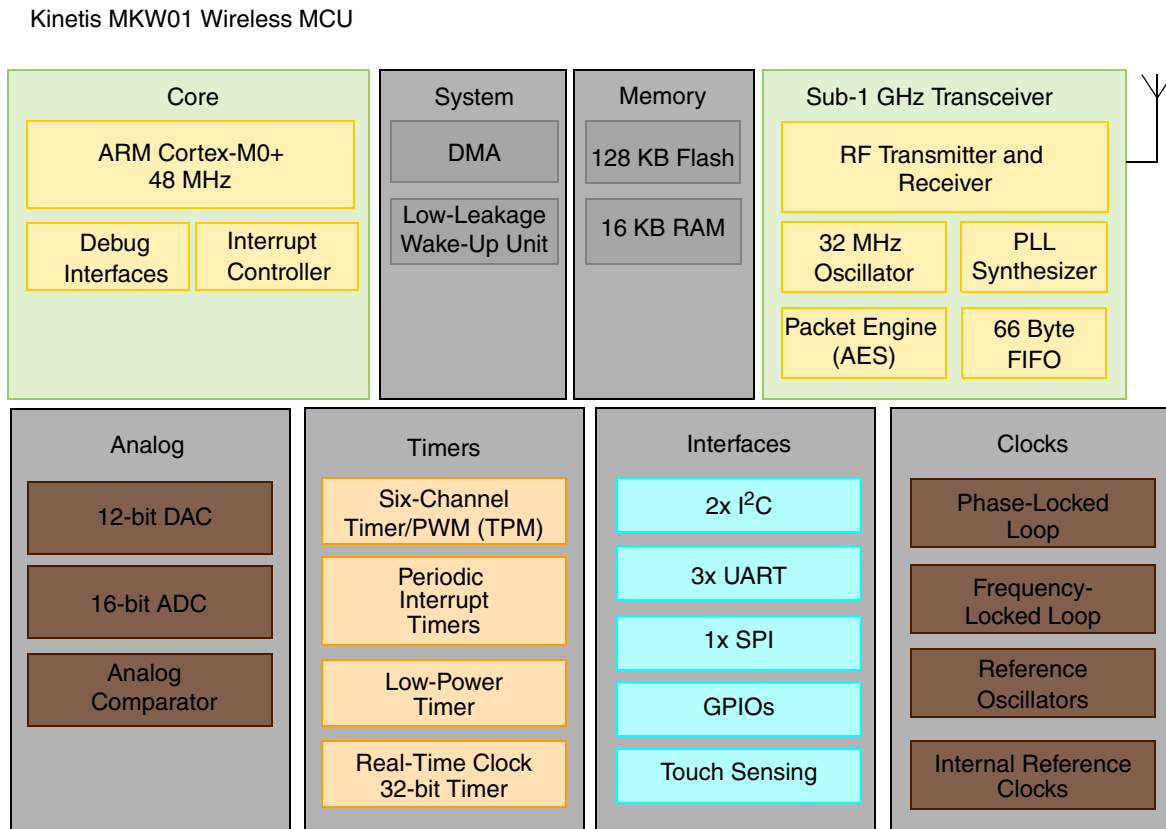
Kinetis MKW01 Wireless MCU

Core

ARM Cortex-M0+ 48 MHz

Debug Interfaces

Interrupt Controller

System

DMA

Low-Leakage Wake-Up Unit

Memory

128 KB Flash

16 KB RAM

Sub-1 GHz Transceiver

RF Transmitter and Receiver

32 MHz Oscillator

PLL Synthesizer

Packet Engine (AES)

66 Byte FIFO

Analog

12-bit DAC

16-bit ADC

Analog Comparator

Timers

Six-Channel Timer/PWM (TPM)

Periodic Interrupt Timers

Low-Power Timer

Real-Time Clock 32-bit Timer

Interfaces

2x $I^2C$

3x UART

1x SPI

GPIOs

Touch Sensing

Clocks

Phase-Locked Loop

Frequency-Locked Loop

Reference Oscillators

Internal Reference Clocks